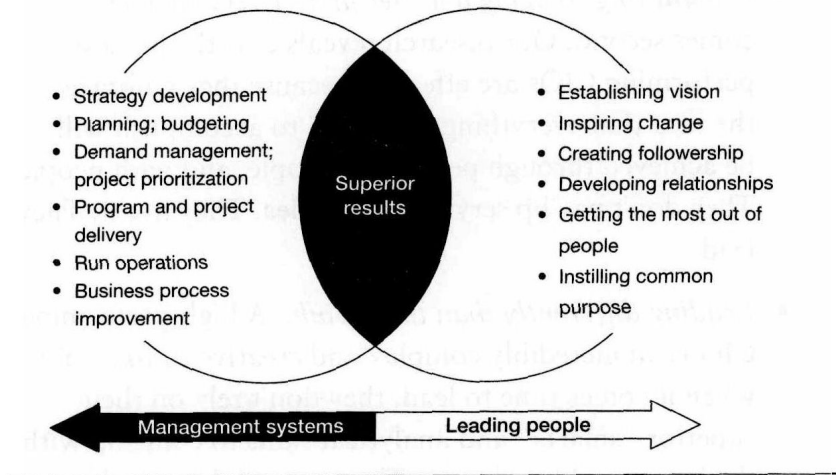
• Strategy development
• Planning; budgeting
• Demand management; project prioritization
• Program and project delivery
• Run operations
• Business process improvement

Superior results

• Establishing vision
• Inspiring change
• Creating followership
• Developing relationships
• Getting the most out of people
• Instilling common purpose

Management systems

Leading people